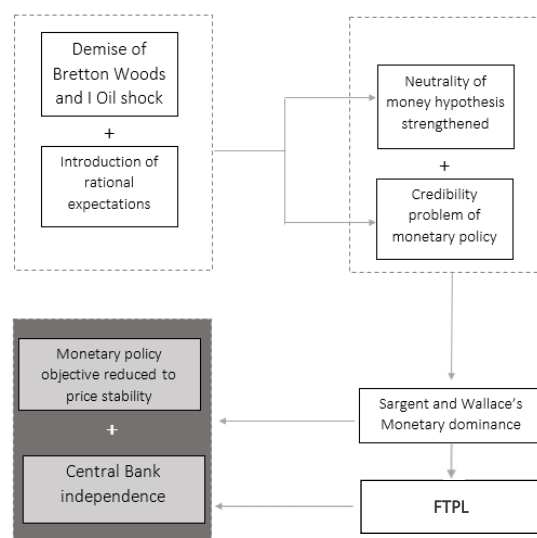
Demise of Bretton Woods and I Oil shock

+

Introduction of rational expectations

Neutrality of money hypothesis strengthened

+

Credibility problem of monetary policy

Monetary policy objective reduced to price stability

+

Central Bank independence

Sargent and Wallace's Monetary dominance

FTPL